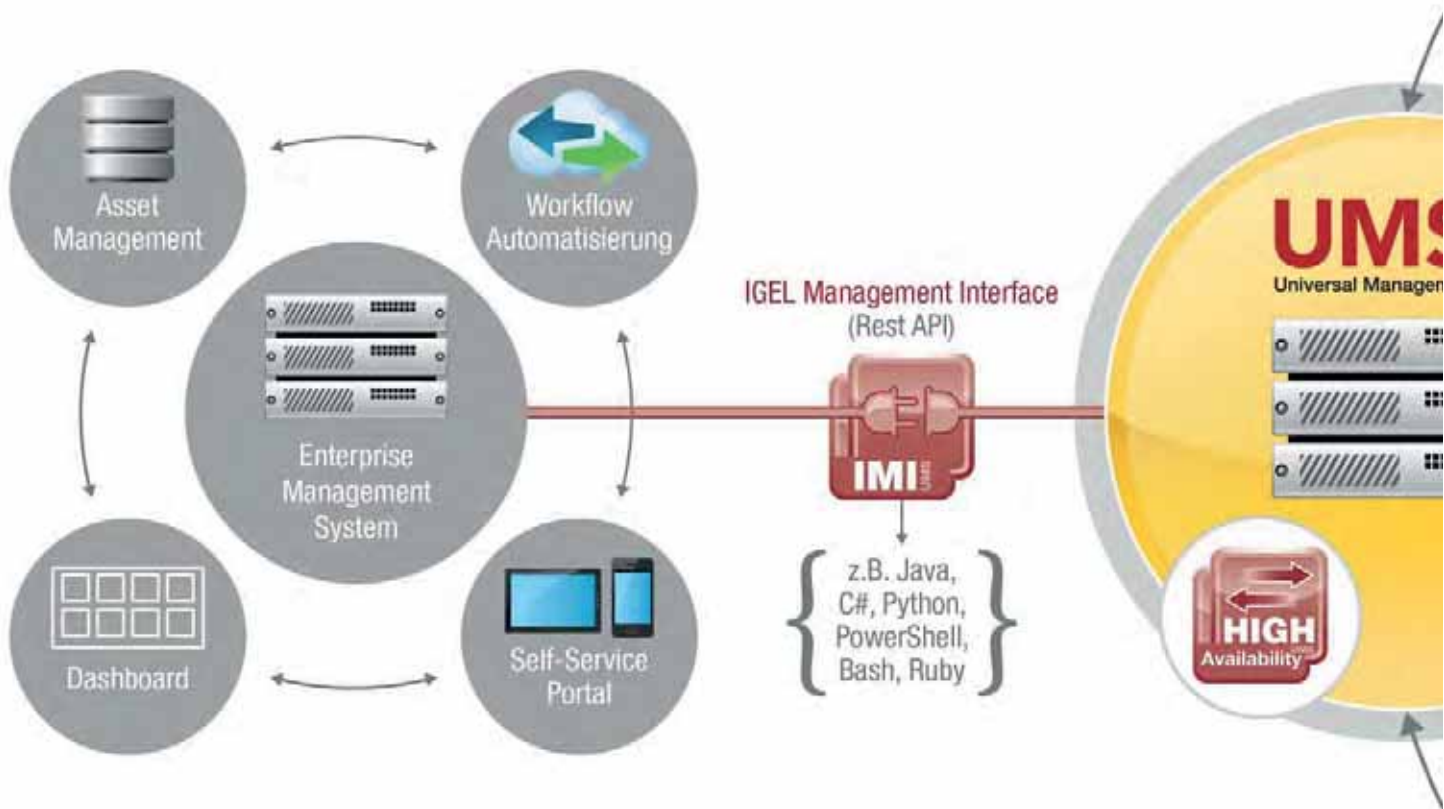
Asset Management

Workflow Automatisierung

Enterprise Management System

Dashboard

Self-Service Portal

IGEL Management Interface
(Rest API)

IMI

z.B. Java, C#, Python, PowerShell, Bash, Ruby

UMS
Universal Managem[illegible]

HIGH
Availability